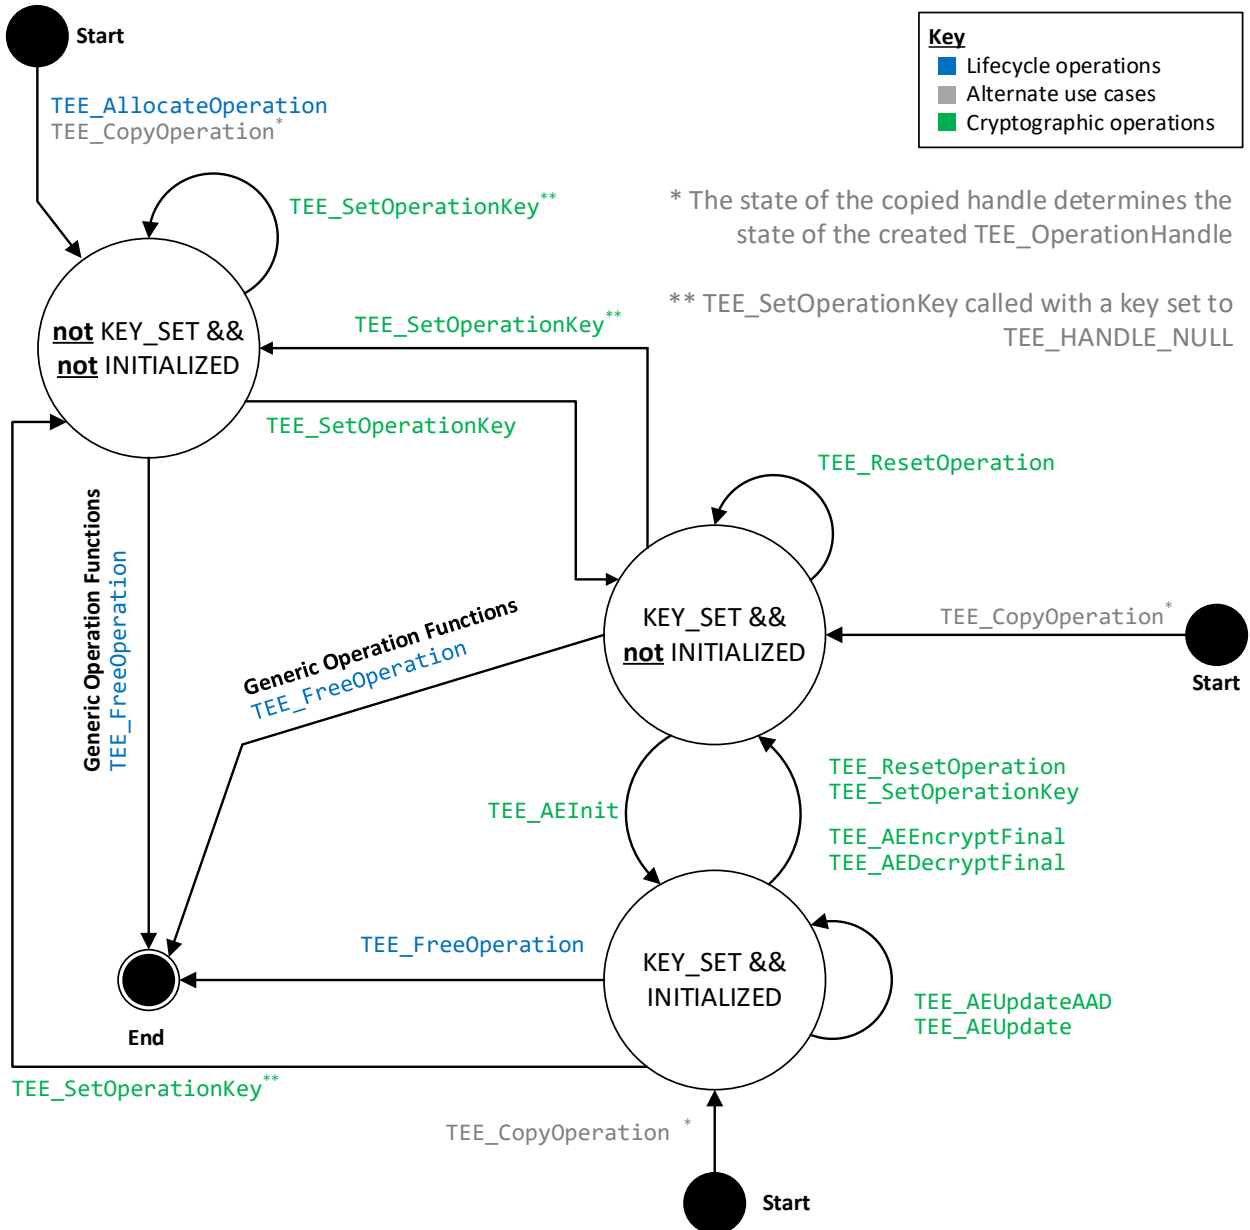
Start

TEE_AllocateOperation
TEE_CopyOperation*

Key
Lifecycle operations
Alternate use cases
Cryptographic operations

TEE_SetOperationKey**

* The state of the copied handle determines the state of the created TEE_OperationHandle

** TEE_SetOperationKey called with a key set to TEE_HANDLE_NULL

not KEY_SET && not INITIALIZED

TEE_SetOperationKey**

TEE_SetOperationKey

TEE_ResetOperation

Generic Operation Functions
TEE_FreeOperation

Generic Operation Functions
TEE_FreeOperation

KEY_SET && not INITIALIZED

TEE_CopyOperation*

Start

TEE_AEInit

TEE_ResetOperation
TEE_SetOperationKey

TEE_AEEncryptFinal
TEE_AEDecryptFinal

TEE_FreeOperation

KEY_SET && INITIALIZED

TEE_AEUpdateAAD
TEE_AEUpdate

End

TEE_SetOperationKey**

TEE_CopyOperation *

Start